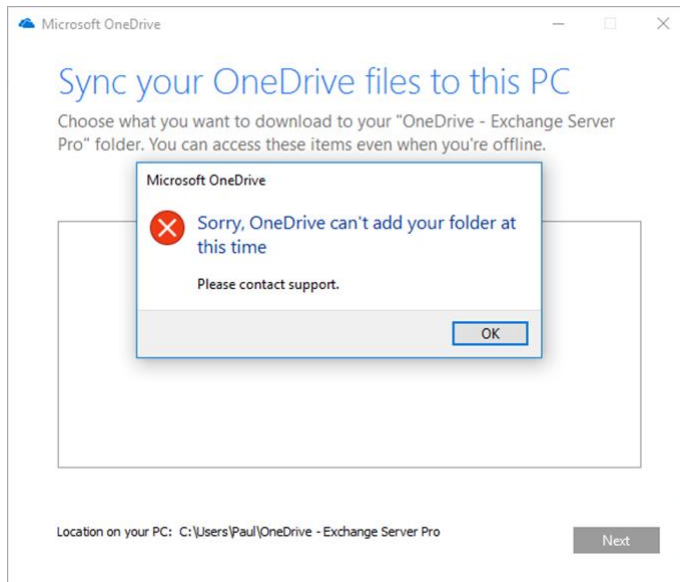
Microsoft OneDrive

Sync your OneDrive files to this PC

Choose what you want to download to your "OneDrive - Exchange Server Pro" folder. You can access these items even when you're offline.

Microsoft OneDrive

Sorry, OneDrive can't add your folder at this time

Please contact support.

OK

Location on your PC: C:\Users\Paul\OneDrive - Exchange Server Pro

Next